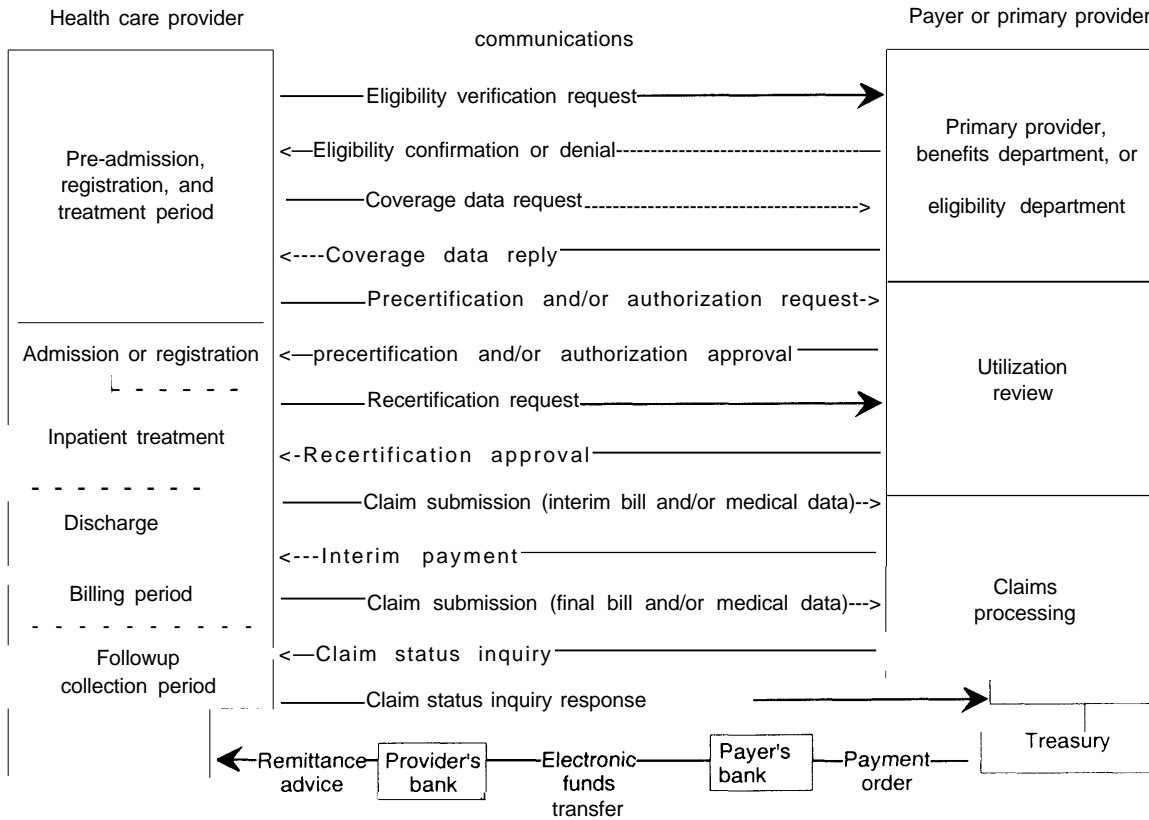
Health care provider

communications

Payer or primary provider

Pre-admission, registration, and treatment period

Eligibility verification request

Eligibility confirmation or denial

Coverage data request

Coverage data reply

Primary provider, benefits department, or eligibility department

Precertification and/or authorization request

Admission or registration

precertification and/or authorization approval

Utilization review

Recertification request

Inpatient treatment

Recertification approval

Claim submission (interim bill and/or medical data)

Discharge

Interim payment

Billing period

Claim submission (final bill and/or medical data)

Claims processing

Followup collection period

Claim status inquiry

Claim status inquiry response

Treasury

Remittance advice

Provider's bank

Electronic funds transfer

Payer's bank

Payment order